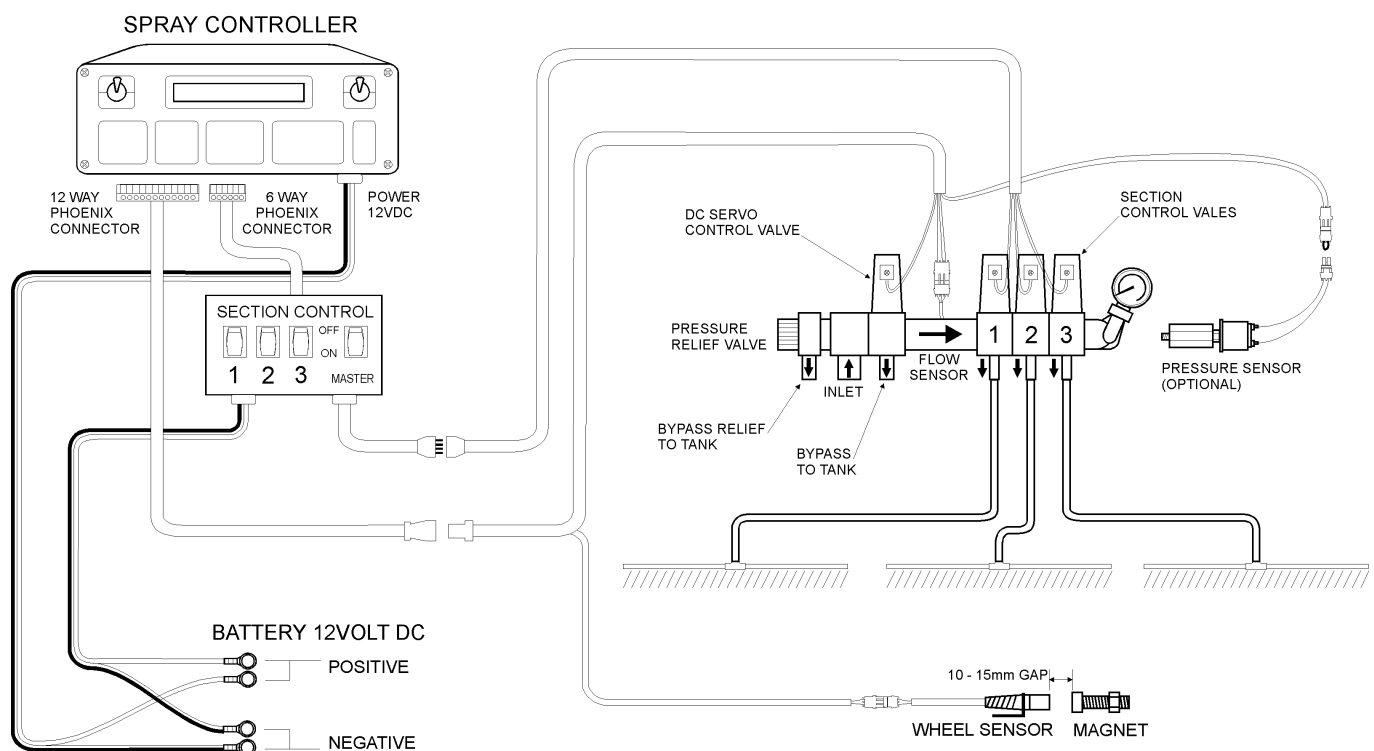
SPRAY CONTROLLER

12 WAY PHOENIX CONNECTOR

6 WAY PHOENIX CONNECTOR

POWER 12VDC

SECTION CONTROL

OFF

ON

1 2 3 MASTER

DC SERVO CONTROL VALVE

SECTION CONTROL VALES

PRESSURE RELIEF VALVE

1 2 3

FLOW SENSOR

INLET

BYPASS RELIEF TO TANK

BYPASS TO TANK

PRESSURE SENSOR (OPTIONAL)

BATTERY 12VOLT DC

POSITIVE

NEGATIVE

10 - 15mm GAP

WHEEL SENSOR

MAGNET